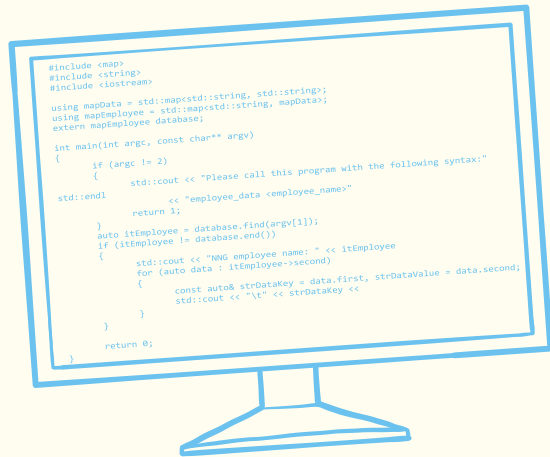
#include <map>
#include <string>
#include <iostream>

using mapData = std::map<std::string, std::string>;
using mapEmployee = std::map<std::string, mapData>;
extern mapEmployee database;

int main(int argc, const char** argv)
{
	if (argc != 2)
	{
		std::cout << "Please call this program with the following syntax:"
std::endl		<< "employee_data <employee_name>"
		return 1;
	}
	auto itEmployee = database.find(argv[1]);
	if (itEmployee != database.end())
	{
		std::cout << "NNG employee name: " << itEmployee
		for (auto data : itEmployee->second)
		{
			const auto& strDataKey = data.first, strDataValue = data.second;
			std::cout << "\t" << strDataKey <<
		}
	}

	return 0;
}